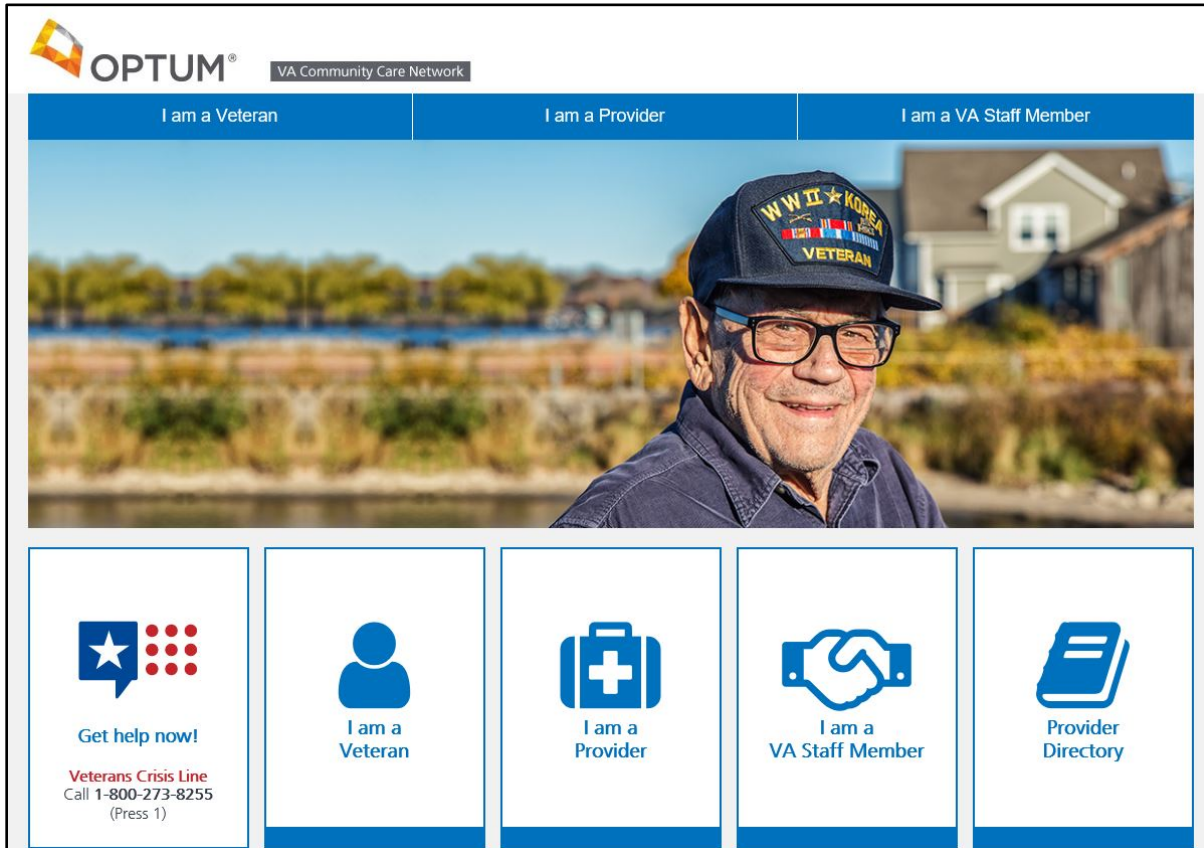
OPTUM®
VA Community Care Network

I am a Veteran | I am a Provider | I am a VA Staff Member

WW II ★ KOREA
VETERAN

Get help now!
Veterans Crisis Line
Call 1-800-273-8255
(Press 1)

I am a Veteran

I am a Provider

I am a VA Staff Member

Provider Directory